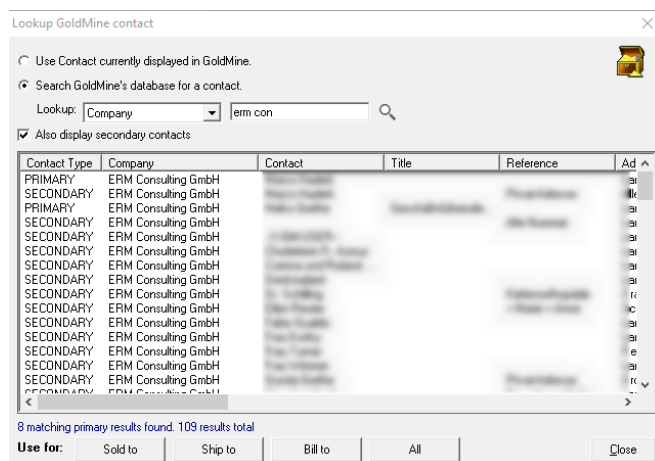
Lookup GoldMine contact

Use Contact currently displayed in GoldMine.

Search GoldMine's database for a contact.

Lookup: Company erm con

Also display secondary contacts

| Contact Type | Company | Contact | Title | Reference | Ad |
|---|---|---|---|---|---|
| PRIMARY | ERM Consulting GmbH | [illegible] | | | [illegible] |
| SECONDARY | ERM Consulting GmbH | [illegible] | | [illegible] | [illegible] |
| PRIMARY | ERM Consulting GmbH | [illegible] | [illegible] | | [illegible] |
| SECONDARY | ERM Consulting GmbH | | | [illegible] | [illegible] |
| SECONDARY | ERM Consulting GmbH | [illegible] | | | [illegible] |
| SECONDARY | ERM Consulting GmbH | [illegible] | | | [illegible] |
| SECONDARY | ERM Consulting GmbH | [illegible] | | | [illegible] |
| SECONDARY | ERM Consulting GmbH | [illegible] | | | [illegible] |
| SECONDARY | ERM Consulting GmbH | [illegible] | | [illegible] | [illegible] |
| SECONDARY | ERM Consulting GmbH | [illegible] | | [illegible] | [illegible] |
| SECONDARY | ERM Consulting GmbH | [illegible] | | | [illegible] |
| SECONDARY | ERM Consulting GmbH | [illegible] | | | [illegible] |
| SECONDARY | ERM Consulting GmbH | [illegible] | | | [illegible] |
| SECONDARY | ERM Consulting GmbH | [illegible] | | | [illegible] |
| SECONDARY | ERM Consulting GmbH | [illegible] | | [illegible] | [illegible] |

8 matching primary results found. 109 results total

Use for: Sold to Ship to Bill to All Close